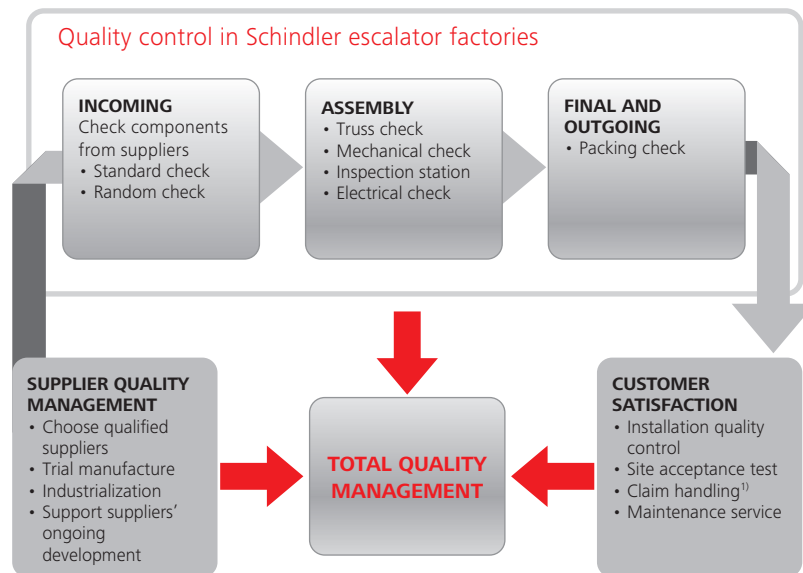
Quality control in Schindler escalator factories

INCOMING
Check components from suppliers
• Standard check
• Random check

ASSEMBLY
• Truss check
• Mechanical check
• Inspection station
• Electrical check

FINAL AND OUTGOING
• Packing check

SUPPLIER QUALITY MANAGEMENT
• Choose qualified suppliers
• Trial manufacture
• Industrialization
• Support suppliers' ongoing development

TOTAL QUALITY MANAGEMENT

CUSTOMER SATISFACTION
• Installation quality control
• Site acceptance test
• Claim handling$^{1)}$
• Maintenance service